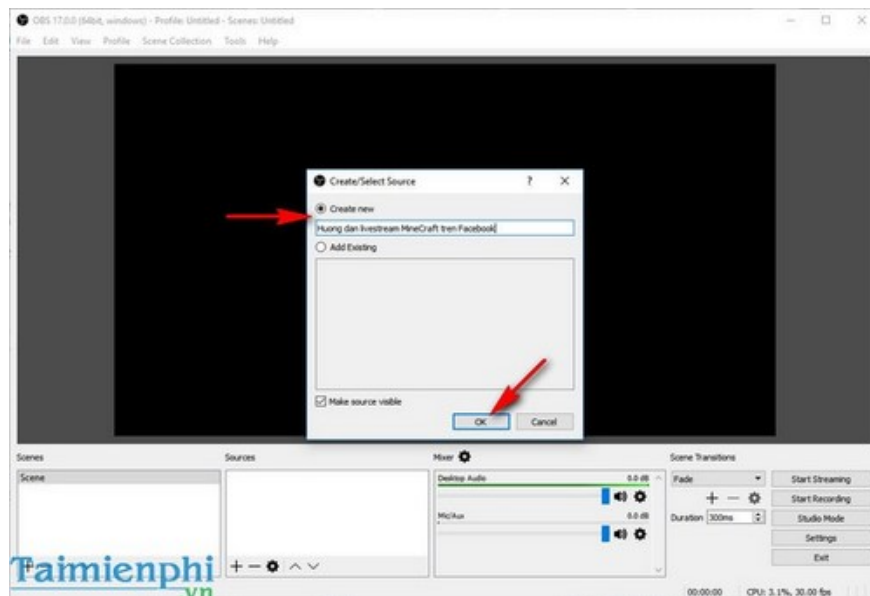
OBS 17.0.0 (64bit, windows) - Profile: Untitled - Scenes: Untitled

File Edit View Profile Scene Collection Tools Help

Create/Select Source ? ×

Create new

Huong dan livestream MineCraft tren Facebook

Add Existing

Make source visible

OK Cancel

Scenes

Scene

Sources

Mixer

Desktop Audio 0.0 dB

Mic/Aux 0.0 dB

Scene Transitions

Fade

Duration 300ms

Start Streaming

Start Recording

Studio Mode

Settings

Exit

00:00:00 CPU: 3.1%, 30.00 fps

Taimienphi .vn